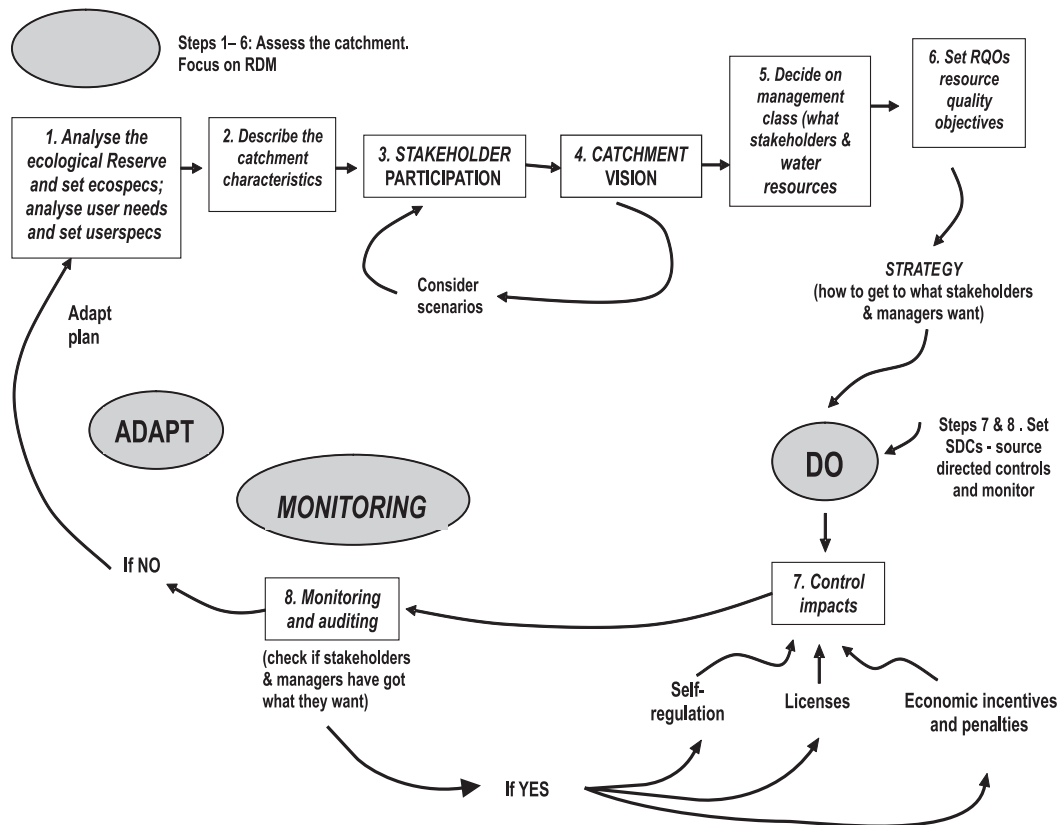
Steps 1– 6: Assess the catchment. Focus on RDM

1. Analyse the ecological Reserve and set ecospecs; analyse user needs and set userspecs

2. Describe the catchment characteristics

3. STAKEHOLDER PARTICIPATION

4. CATCHMENT VISION

5. Decide on management class (what stakeholders & water resources

6. Set RQOs resource quality objectives

Consider scenarios

STRATEGY (how to get to what stakeholders & managers want)

Adapt plan

ADAPT

MONITORING

DO

Steps 7 & 8 . Set SDCs - source directed controls and monitor

If NO

8. Monitoring and auditing

(check if stakeholders & managers have got what they want)

7. Control impacts

Self-regulation

Licenses

Economic incentives and penalties

If YES